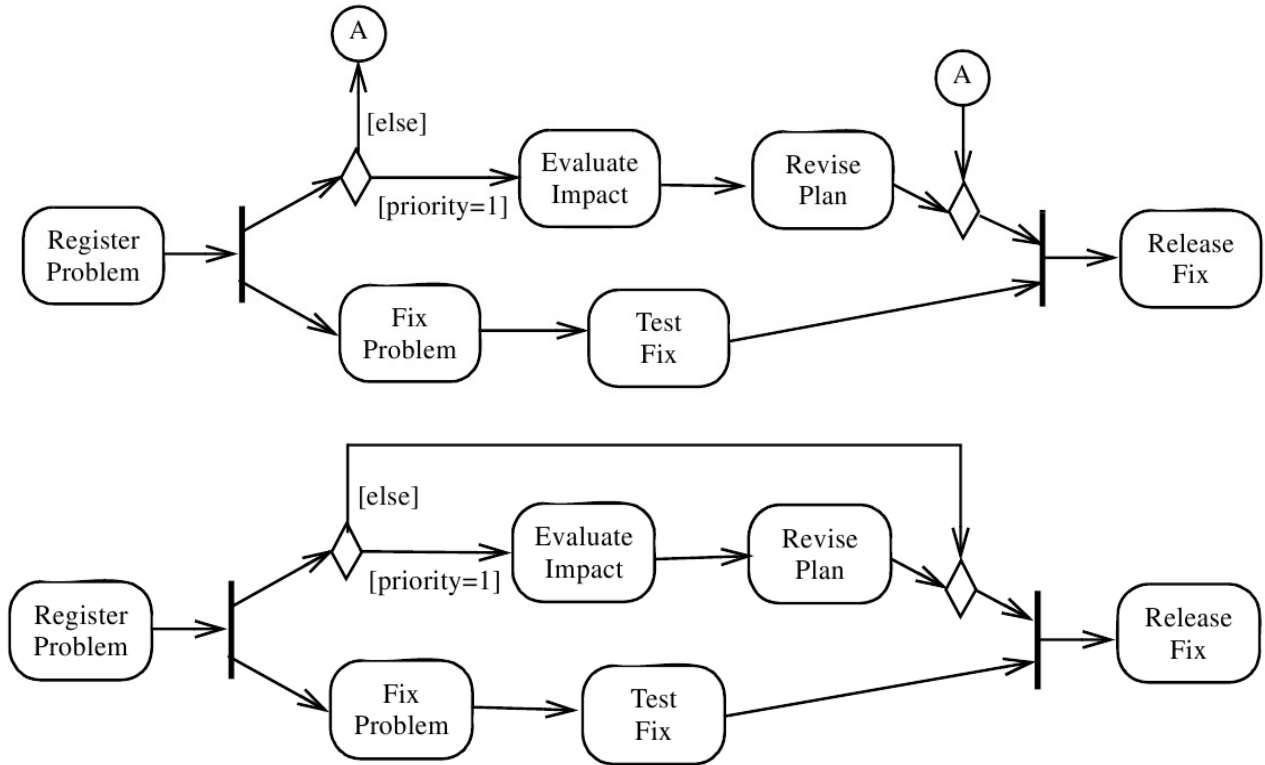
A

[else]

[priority=1]

Evaluate Impact

Revise Plan

A

Register Problem

Fix Problem

Test Fix

Release Fix

[else]

[priority=1]

Evaluate Impact

Revise Plan

Register Problem

Fix Problem

Test Fix

Release Fix